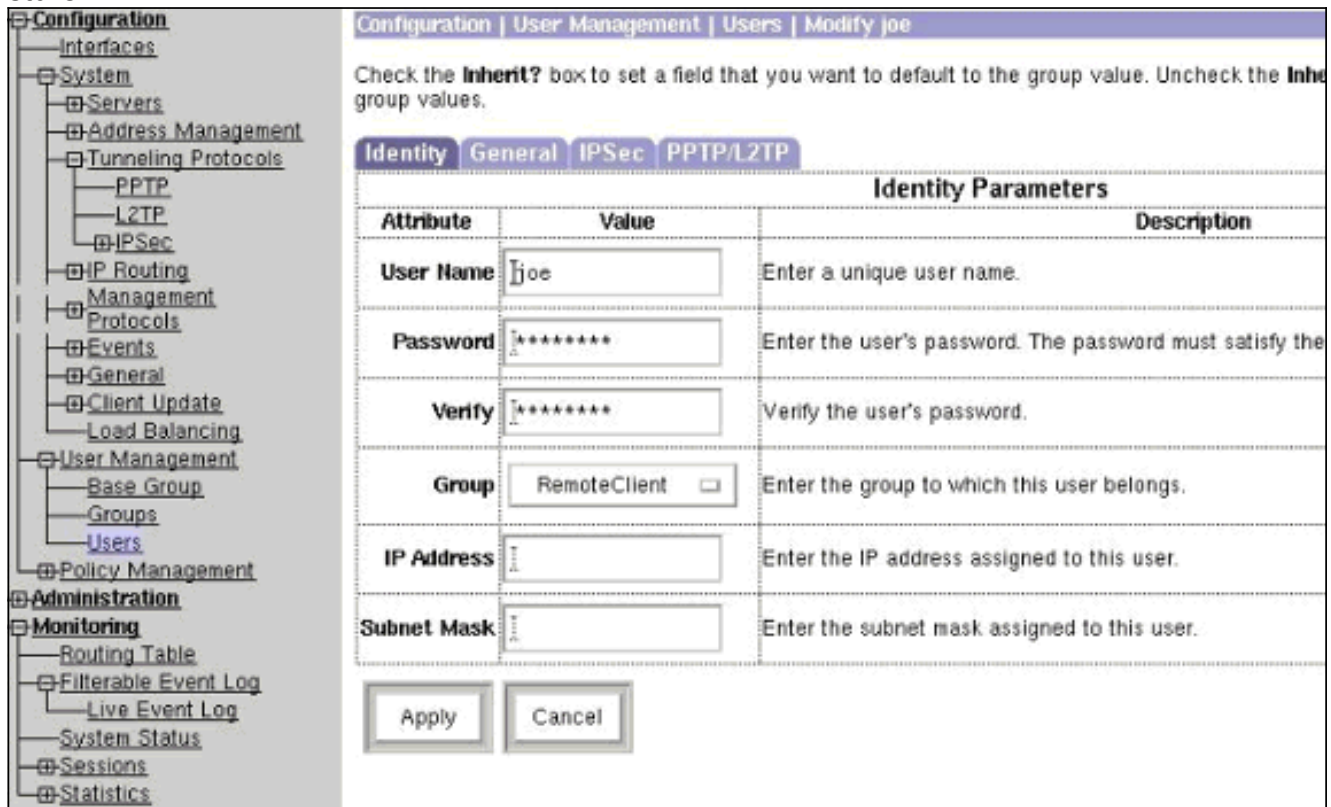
Configuration
Interfaces
System
Servers
Address Management
Tunneling Protocols
PPTP
L2TP
IPSec
IP Routing
Management Protocols
Events
General
Client Update
Load Balancing
User Management
Base Group
Groups
Users
Policy Management
Administration
Monitoring
Routing Table
Filterable Event Log
Live Event Log
System Status
Sessions
Statistics

Configuration | User Management | Users | Modify joe

Check the **Inherit?** box to set a field that you want to default to the group value. Uncheck the **Inhe** group values.

Identity General IPSec PPTP/L2TP

| Identity Parameters | | |
|---|---|---|
| Attribute | Value | Description |
| User Name | joe | Enter a unique user name. |
| Password | ******** | Enter the user's password. The password must satisfy the |
| Verify | ******** | Verify the user's password. |
| Group | RemoteClient | Enter the group to which this user belongs. |
| IP Address | | Enter the IP address assigned to this user. |
| Subnet Mask | | Enter the subnet mask assigned to this user. |

Apply Cancel